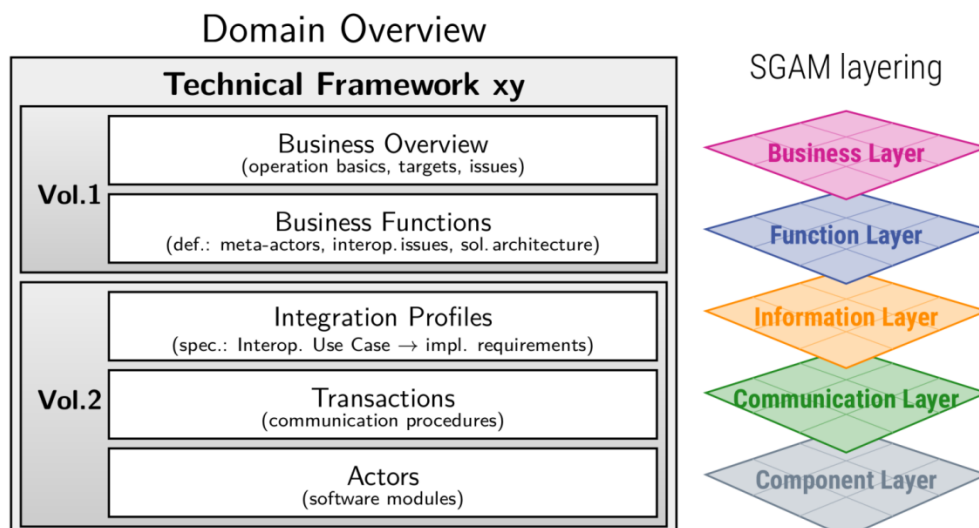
Domain Overview

Technical Framework xy

Vol.1

Business Overview
(operation basics, targets, issues)

Business Functions
(def.: meta-actors, interop. issues, sol. architecture)

Vol.2

Integration Profiles
(spec.: Interop. Use Case $\rightarrow$ impl. requirements)

Transactions
(communication procedures)

Actors
(software modules)

SGAM layering

Business Layer

Function Layer

Information Layer

Communication Layer

Component Layer